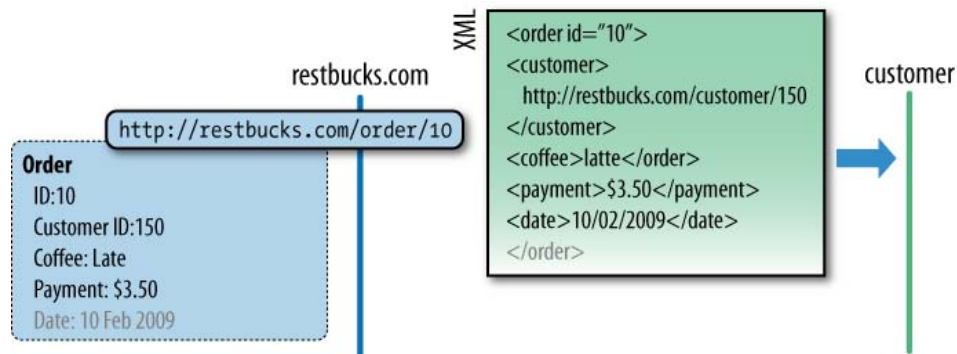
restbucks.com

http://restbucks.com/order/10

Order
ID:10
Customer ID:150
Coffee: Late
Payment: $3.50
Date: 10 Feb 2009

XML

<order id="10">
<customer>
http://restbucks.com/customer/150
</customer>
<coffee>latte</order>
<payment>$3.50</payment>
<date>10/02/2009</date>
</order>

customer